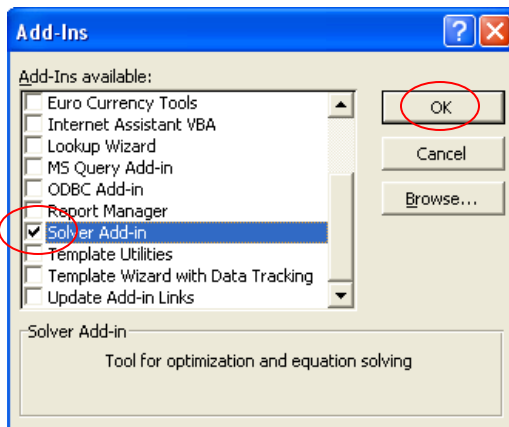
Add-Ins

Add-Ins available:

Euro Currency Tools
Internet Assistant VBA
Lookup Wizard
MS Query Add-in
ODBC Add-in
Report Manager
Solver Add-in
Template Utilities
Template Wizard with Data Tracking
Update Add-in Links

OK
Cancel
Browse...

Solver Add-in
Tool for optimization and equation solving